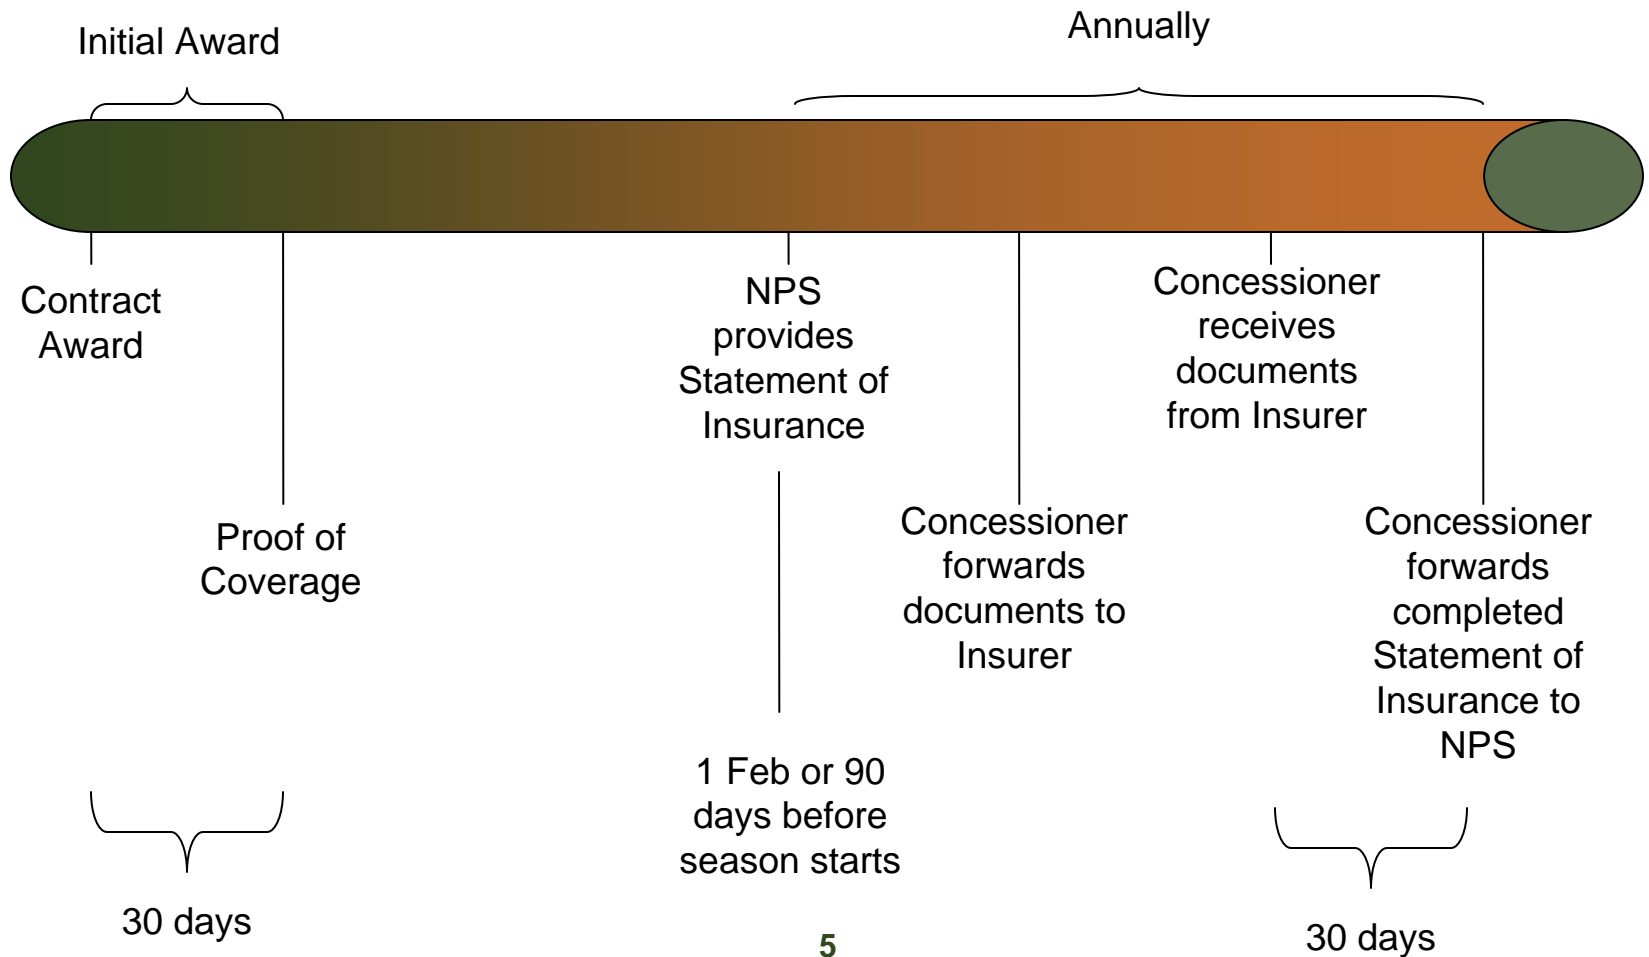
Initial Award

Annually

Contract Award

Proof of Coverage

NPS provides Statement of Insurance

Concessioner forwards documents to Insurer

Concessioner receives documents from Insurer

Concessioner forwards completed Statement of Insurance to NPS

30 days

1 Feb or 90 days before season starts

30 days

5